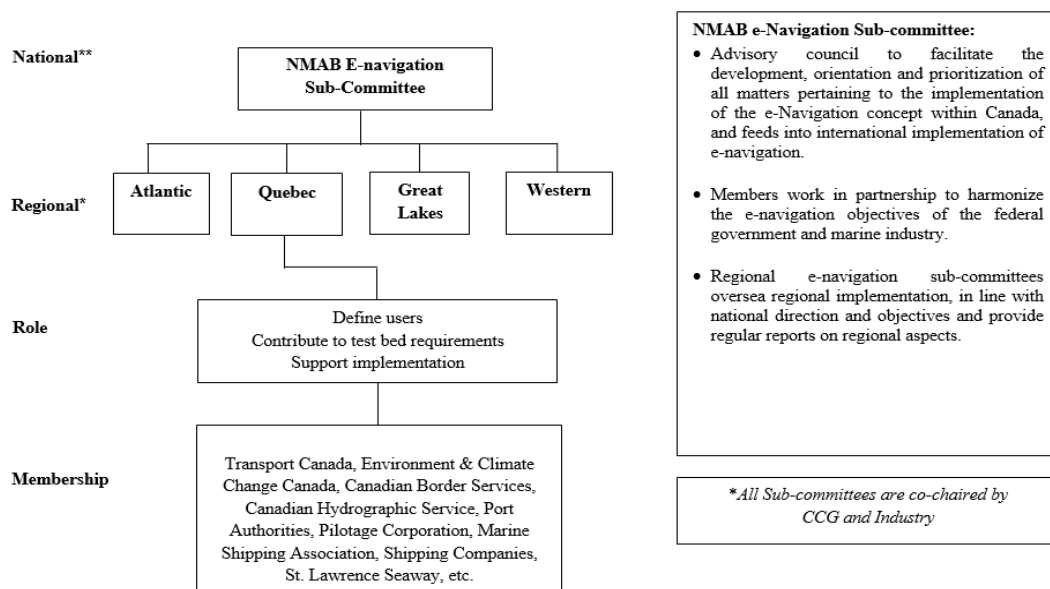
National**

NMAB E-navigation Sub-Committee

Regional*

Atlantic

Quebec

Great Lakes

Western

Role

Define users
Contribute to test bed requirements
Support implementation

Membership

Transport Canada, Environment & Climate Change Canada, Canadian Border Services, Canadian Hydrographic Service, Port Authorities, Pilotage Corporation, Marine Shipping Association, Shipping Companies, St. Lawrence Seaway, etc.

NMAB e-Navigation Sub-committee:

• Advisory council to facilitate the development, orientation and prioritization of all matters pertaining to the implementation of the e-Navigation concept within Canada, and feeds into international implementation of e-navigation.

• Members work in partnership to harmonize the e-navigation objectives of the federal government and marine industry.

• Regional e-navigation sub-committees oversea regional implementation, in line with national direction and objectives and provide regular reports on regional aspects.

*All Sub-committees are co-chaired by CCG and Industry